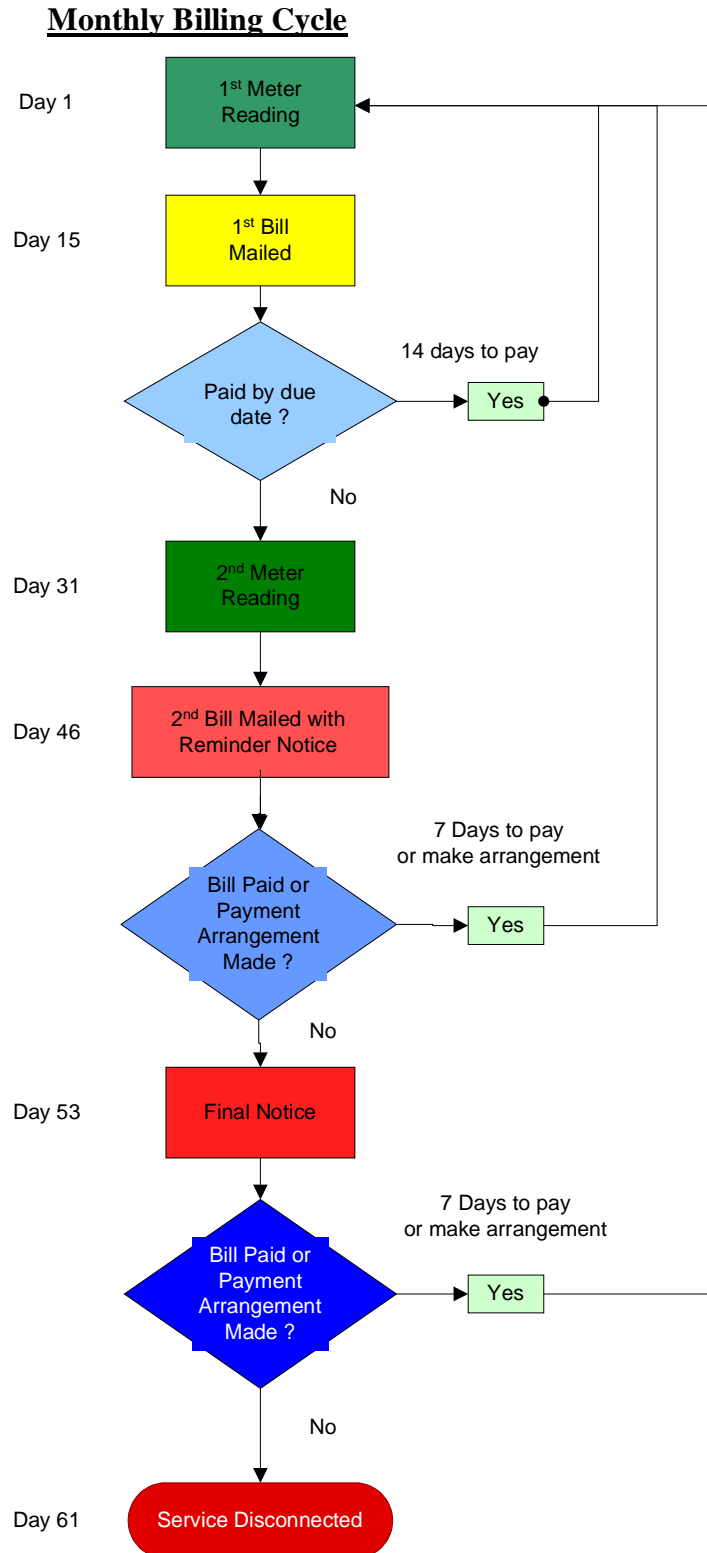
Monthly Billing Cycle

Day 1

1st Meter Reading

Day 15

1st Bill Mailed

Paid by due date ?

14 days to pay

Yes

No

Day 31

2nd Meter Reading

Day 46

2nd Bill Mailed with Reminder Notice

Bill Paid or Payment Arrangement Made ?

7 Days to pay or make arrangement

Yes

No

Day 53

Final Notice

Bill Paid or Payment Arrangement Made ?

7 Days to pay or make arrangement

Yes

No

Day 61

Service Disconnected